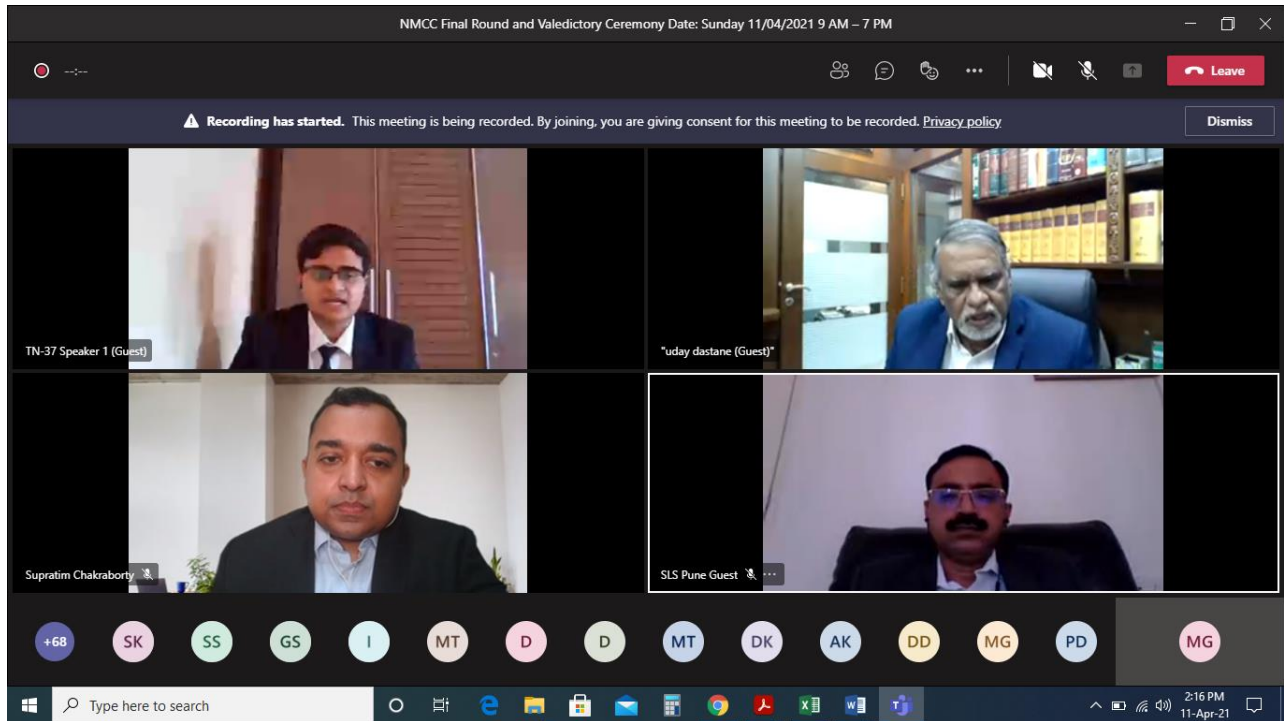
NMCC Final Round and Valedictory Ceremony Date: Sunday 11/04/2021 9 AM – 7 PM

--:--

Leave

Recording has started. This meeting is being recorded. By joining, you are giving consent for this meeting to be recorded. Privacy policy

Dismiss

TN-37 Speaker 1 (Guest)

"uday dastane (Guest)"

Supratim Chakraborty

SLS Pune Guest

+68 SK SS GS I MT D D MT DK AK DD MG PD MG

Type here to search

2:16 PM
11-Apr-21